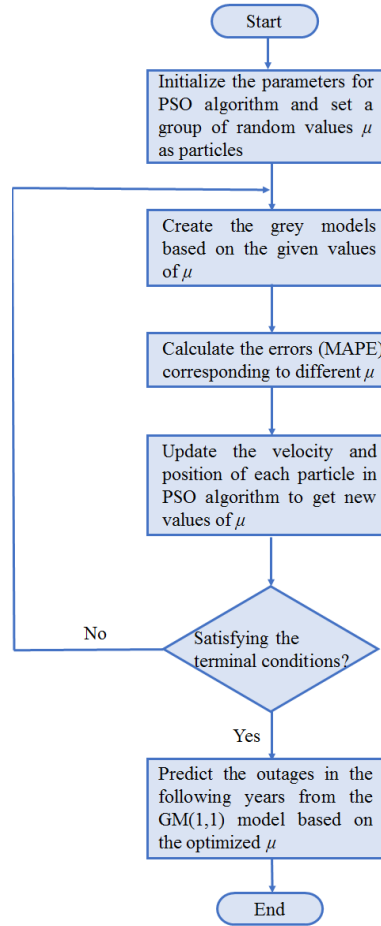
Start

Initialize the parameters for PSO algorithm and set a group of random values $\mu$ as particles

Create the grey models based on the given values of $\mu$

Calculate the errors (MAPE) corresponding to different $\mu$

Update the velocity and position of each particle in PSO algorithm to get new values of $\mu$

No

Satisfying the terminal conditions?

Yes

Predict the outages in the following years from the GM(1,1) model based on the optimized $\mu$

End